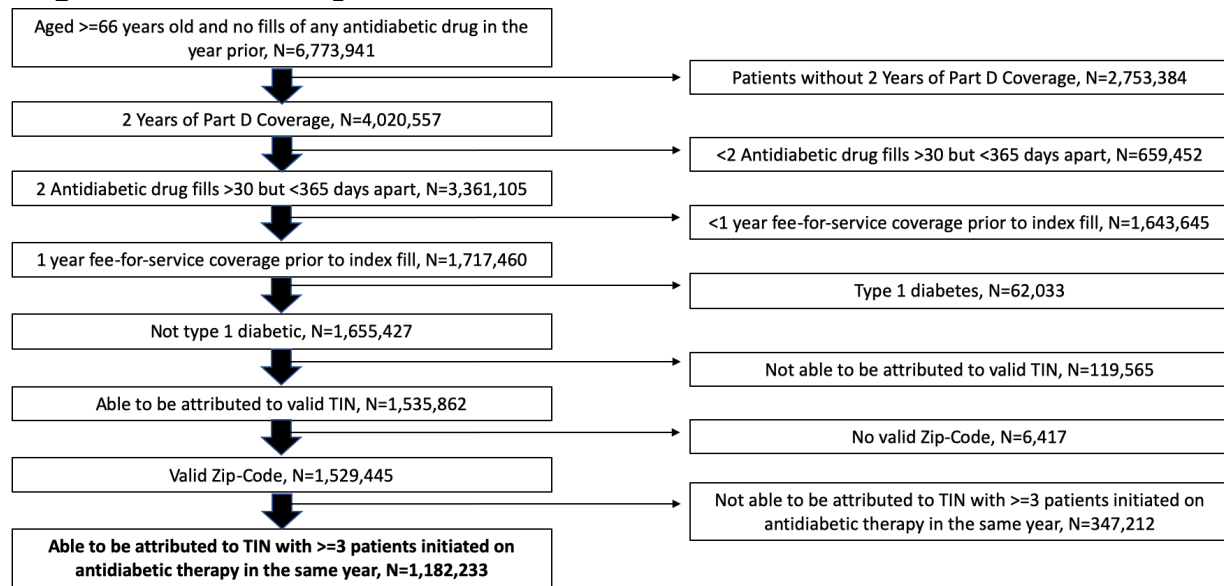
Aged >=66 years old and no fills of any antidiabetic drug in the year prior, N=6,773,941

Patients without 2 Years of Part D Coverage, N=2,753,384

2 Years of Part D Coverage, N=4,020,557

<2 Antidiabetic drug fills >30 but <365 days apart, N=659,452

2 Antidiabetic drug fills >30 but <365 days apart, N=3,361,105

<1 year fee-for-service coverage prior to index fill, N=1,643,645

1 year fee-for-service coverage prior to index fill, N=1,717,460

Type 1 diabetes, N=62,033

Not type 1 diabetic, N=1,655,427

Not able to be attributed to valid TIN, N=119,565

Able to be attributed to valid TIN, N=1,535,862

No valid Zip-Code, N=6,417

Valid Zip-Code, N=1,529,445

Not able to be attributed to TIN with >=3 patients initiated on antidiabetic therapy in the same year, N=347,212

**Able to be attributed to TIN with >=3 patients initiated on antidiabetic therapy in the same year, N=1,182,233**